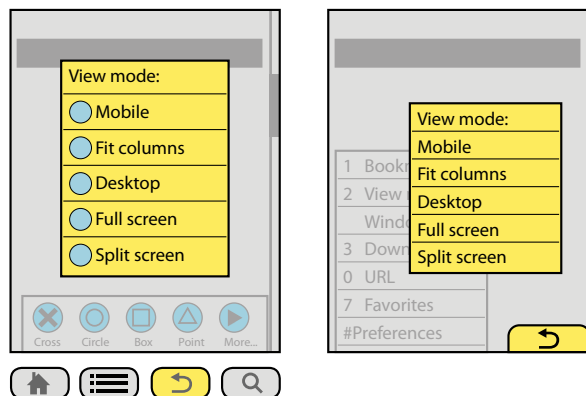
View mode:
Mobile
Fit columns
Desktop
Full screen
Split screen

Cross Circle Box Point More...

1 Bookm
2 View
Windo
3 Down
0 URL
7 Favorites
#Preferences

View mode:
Mobile
Fit columns
Desktop
Full screen
Split screen